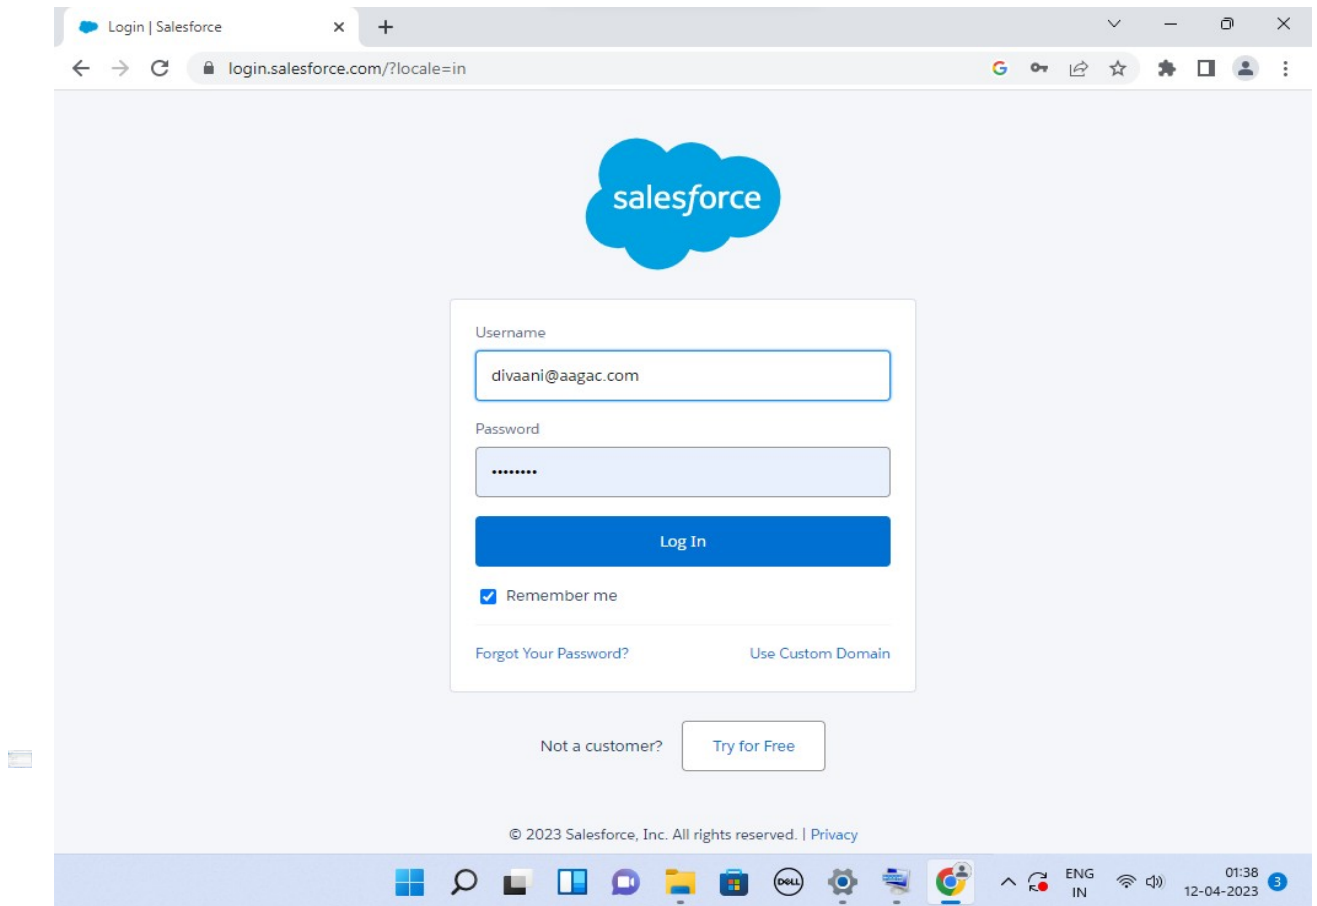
Login | Salesforce

login.salesforce.com/?locale=in

salesforce

Username

divaani@aagac.com

Password

••••••••

Log In

Remember me

Forgot Your Password?

Use Custom Domain

Not a customer?

Try for Free

© 2023 Salesforce, Inc. All rights reserved. | Privacy

ENG
IN

01:38
12-04-2023

3